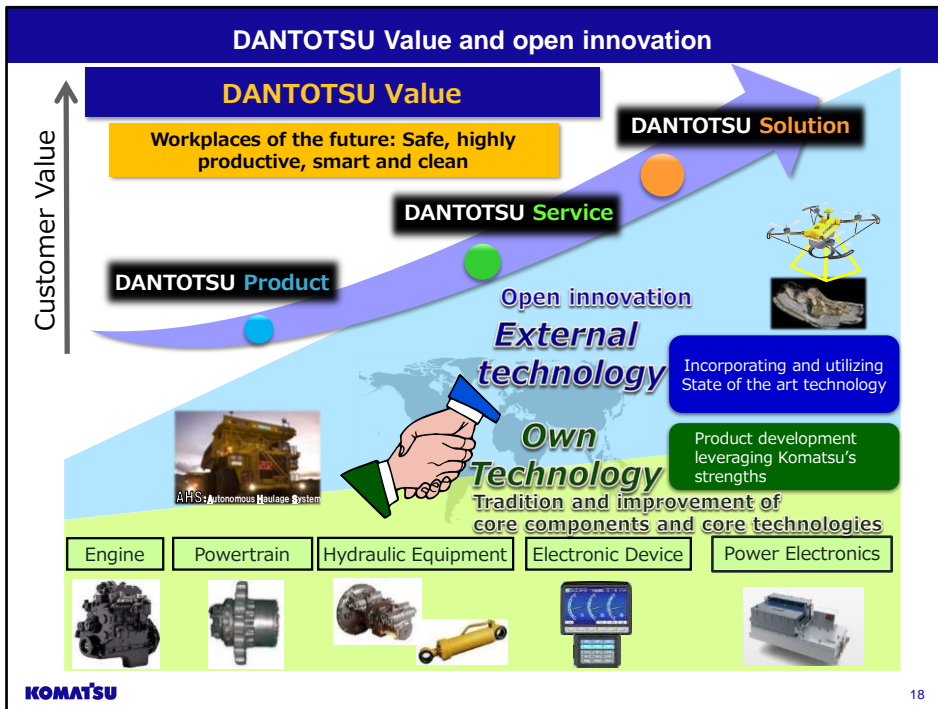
DANTOTSU Value and open innovation

DANTOTSU Value

Workplaces of the future: Safe, highly productive, smart and clean

Customer Value

DANTOTSU Solution

DANTOTSU Service

DANTOTSU Product

Open innovation

External technology

Incorporating and utilizing State of the art technology

Own Technology

Product development leveraging Komatsu's strengths

AHS: Autonomous Haulage System

Tradition and improvement of core components and core technologies

Engine

Powertrain

Hydraulic Equipment

Electronic Device

Power Electronics

KOMATSU

18